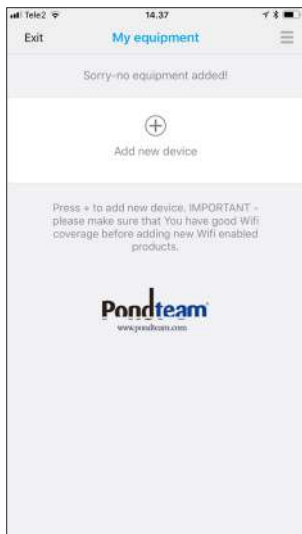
Tele2 14.37

Exit My equipment

Sorry–no equipment added!

+

Add new device

Press + to add new device. IMPORTANT - please make sure that You have good Wifi coverage before adding new Wifi enabled products.

Pondteam
www.pondteam.com